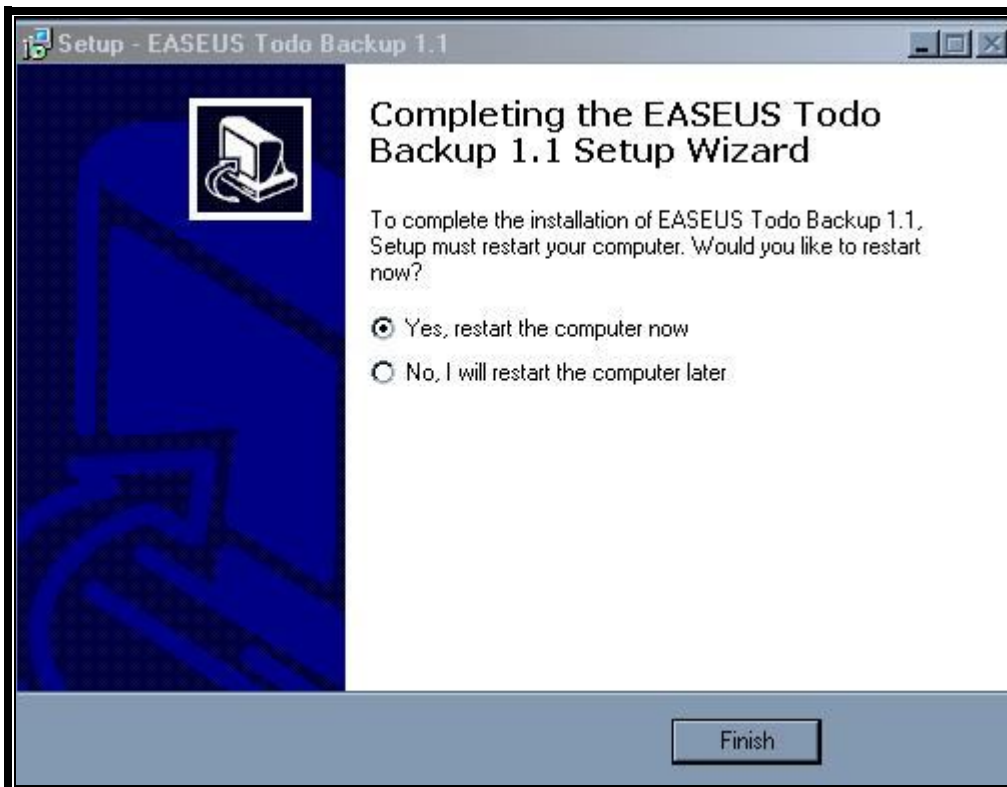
Setup - EASEUS Todo Backup 1.1

Completing the EASEUS Todo Backup 1.1 Setup Wizard

To complete the installation of EASEUS Todo Backup 1.1, Setup must restart your computer. Would you like to restart now?

Yes, restart the computer now

No, I will restart the computer later

Finish